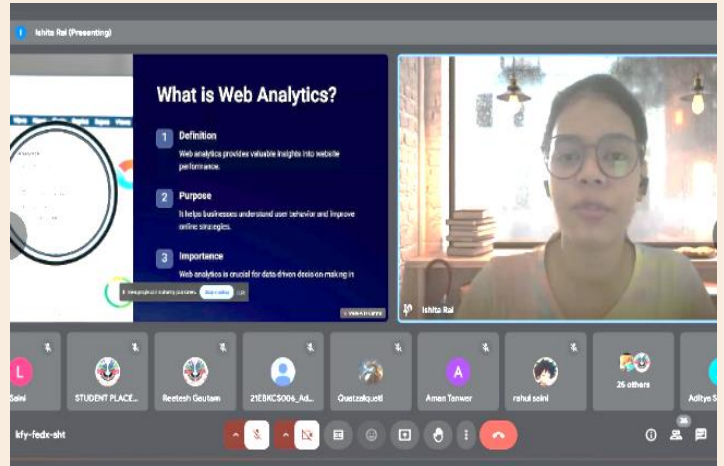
Ishita Rai (Presenting)

What is Web Analytics?

1 Definition
Web analytics provides valuable insights into website performance.

2 Purpose
It helps businesses understand user behavior and improve online strategies.

3 Importance
Web analytics is crucial for data-driven decision making in

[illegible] Stop sharing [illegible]

Ishita Rai

L
Saini

STUDENT PLACE...

Reetesh Gautam

21EBKCS006_Ad...

Quetzalquetl

A
Aman Tanwar

rahul saini

26 others

Aditya S

kfy-fedx-sht

36